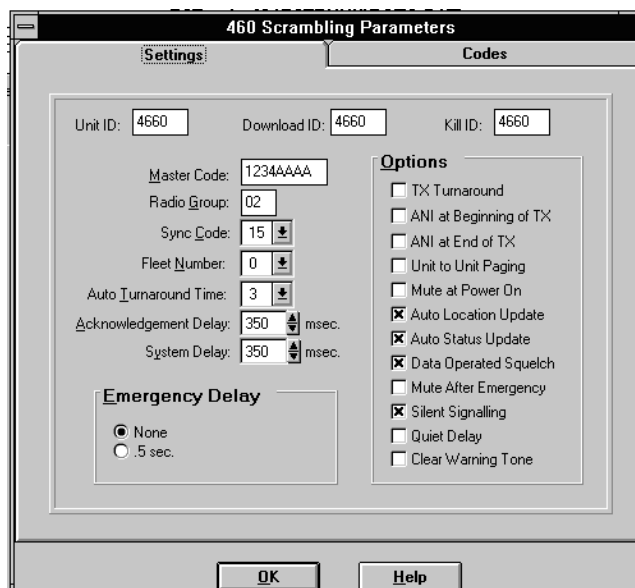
460 Scrambling Parameters

Settings | Codes

Unit ID: 4660 Download ID: 4660 Kill ID: 4660

Master Code: 1234AAAA
Radio Group: 02
Sync Code: 15
Fleet Number: 0
Auto Turnaround Time: 3
Acknowledgement Delay: 350 msec.
System Delay: 350 msec.

Emergency Delay
None
.5 sec.

Options
TX Turnaround
ANI at Beginning of TX
ANI at End of TX
Unit to Unit Paging
Mute at Power On
Auto Location Update
Auto Status Update
Data Operated Squelch
Mute After Emergency
Silent Signalling
Quiet Delay
Clear Warning Tone

OK
Help